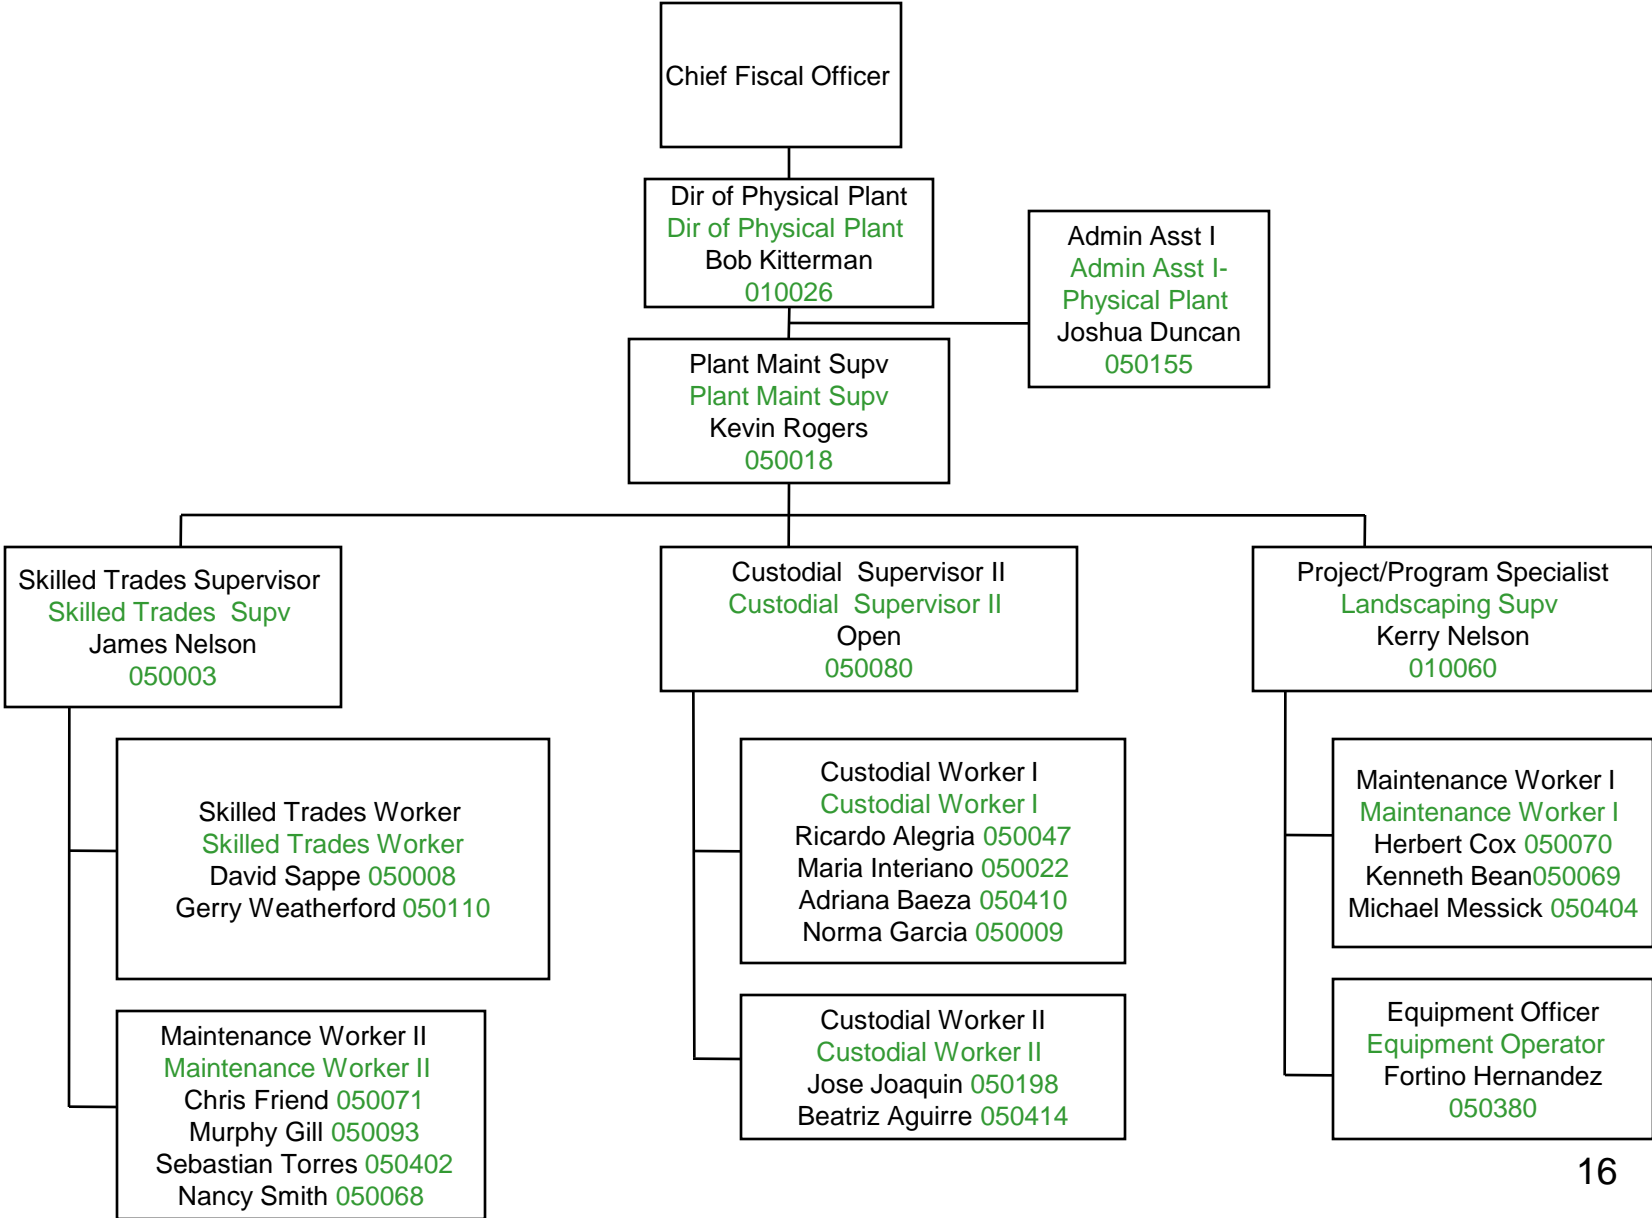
Chief Fiscal Officer

Dir of Physical Plant
Dir of Physical Plant
Bob Kitterman
010026

Admin Asst I
Admin Asst I-Physical Plant
Joshua Duncan
050155

Plant Maint Supv
Plant Maint Supv
Kevin Rogers
050018

Skilled Trades Supervisor
Skilled Trades Supv
James Nelson
050003

Custodial Supervisor II
Custodial Supervisor II
Open
050080

Project/Program Specialist
Landscaping Supv
Kerry Nelson
010060

Skilled Trades Worker
Skilled Trades Worker
David Sappe 050008
Gerry Weatherford 050110

Custodial Worker I
Custodial Worker I
Ricardo Alegria 050047
Maria Interiano 050022
Adriana Baeza 050410
Norma Garcia 050009

Maintenance Worker I
Maintenance Worker I
Herbert Cox 050070
Kenneth Bean050069
Michael Messick 050404

Maintenance Worker II
Maintenance Worker II
Chris Friend 050071
Murphy Gill 050093
Sebastian Torres 050402
Nancy Smith 050068

Custodial Worker II
Custodial Worker II
Jose Joaquin 050198
Beatriz Aguirre 050414

Equipment Officer
Equipment Operator
Fortino Hernandez
050380

16